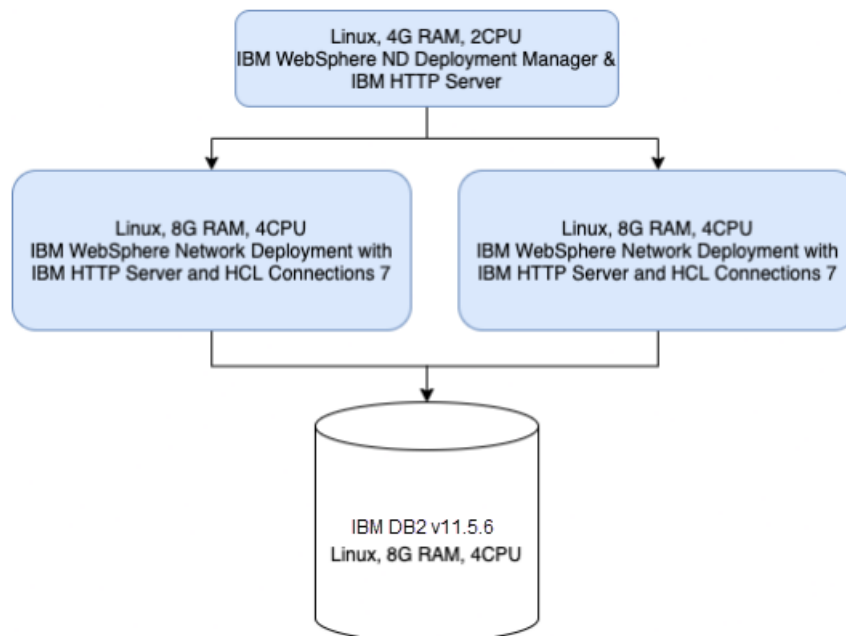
Linux, 4G RAM, 2CPU
IBM WebSphere ND Deployment Manager &
IBM HTTP Server

Linux, 8G RAM, 4CPU
IBM WebSphere Network Deployment with
IBM HTTP Server and HCL Connections 7

Linux, 8G RAM, 4CPU
IBM WebSphere Network Deployment with
IBM HTTP Server and HCL Connections 7

IBM DB2 v11.5.6
Linux, 8G RAM, 4CPU